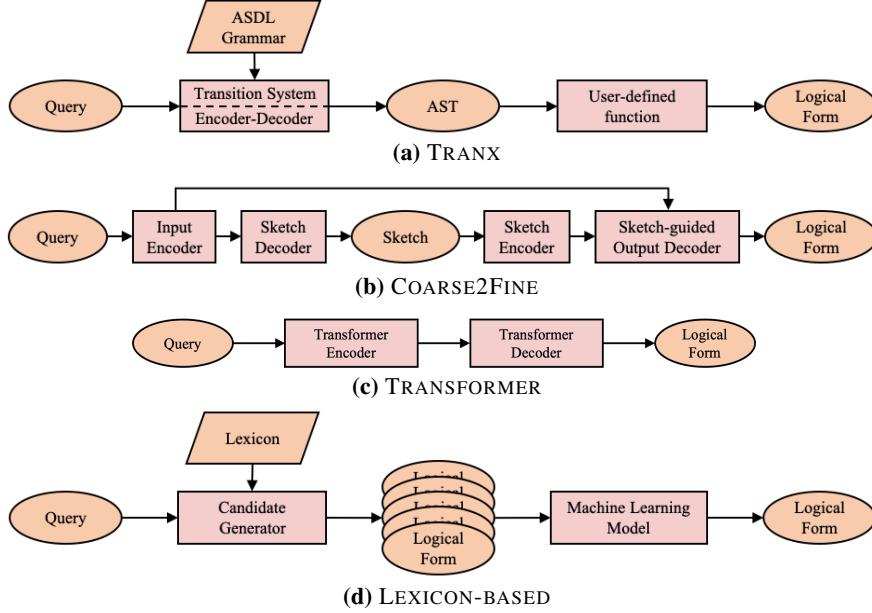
ASDL Grammar

Query

Transition System
Encoder-Decoder

AST

User-defined function

Logical Form

**(a)** TRANX

Query

Input Encoder

Sketch Decoder

Sketch

Sketch Encoder

Sketch-guided Output Decoder

Logical Form

**(b)** COARSE2FINE

Query

Transformer Encoder

Transformer Decoder

Logical Form

**(c)** TRANSFORMER

Lexicon

Query

Candidate Generator

Logical Form

Machine Learning Model

Logical Form

**(d)** LEXICON-BASED